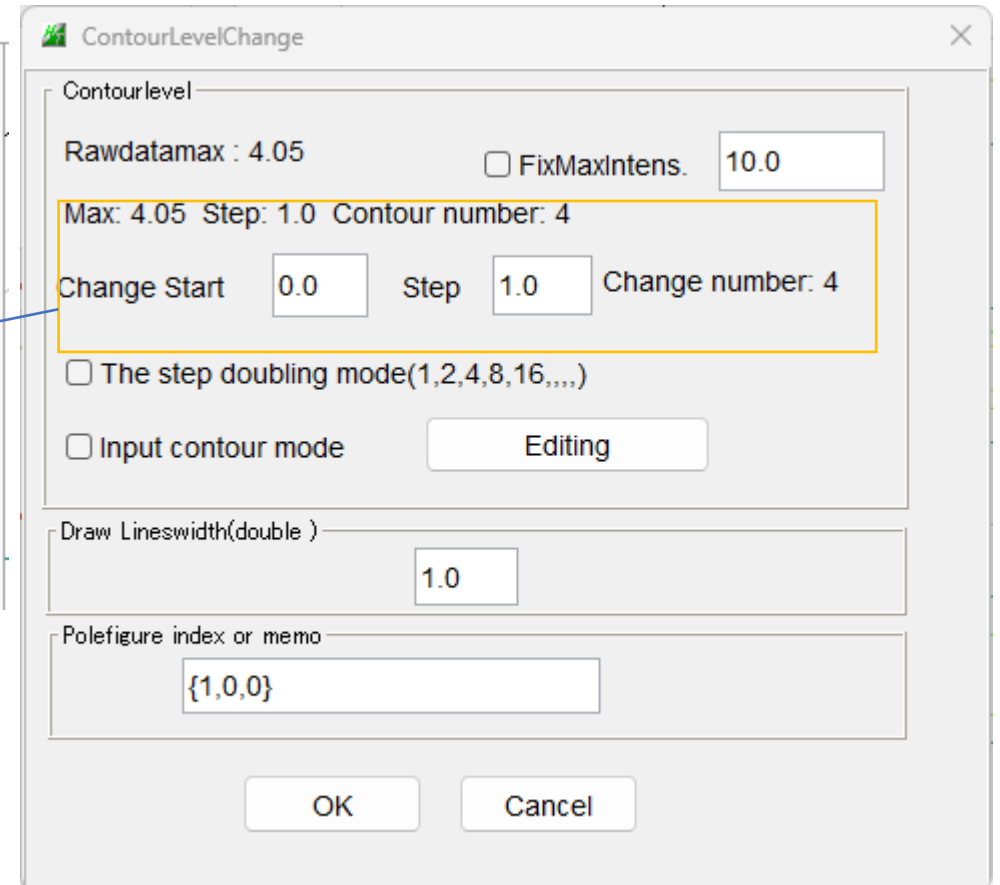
ContourLevelChange
×

Contourlevel

Rawdatamax : 4.05

FixMaxIntens. 10.0

Max: 4.05 Step: 1.0 Contour number: 4

Change Start 0.0 Step 1.0 Change number: 4

The step doubling mode(1,2,4,8,16,,,,)

Input contour mode Editing

Draw Lineswidth(double )

1.0

Polefigure index or memo

{1,0,0}

OK Cancel